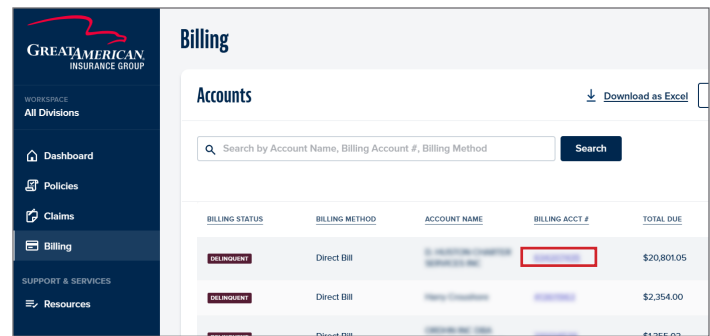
GREAT AMERICAN. INSURANCE GROUP

WORKSPACE
All Divisions

Dashboard
Policies
Claims
Billing

SUPPORT & SERVICES
Resources

Billing

Accounts

Download as Excel

Search by Account Name, Billing Account #, Billing Method

Search

| BILLING STATUS | BILLING METHOD | ACCOUNT NAME | BILLING ACCT # | TOTAL DUE |
|---|---|---|---|---|
| DELINQUENT | Direct Bill | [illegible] | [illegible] | \$20,801.05 |
| DELINQUENT | Direct Bill | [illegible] | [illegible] | \$2,354.00 |
| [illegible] | Direct Bill | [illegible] | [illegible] | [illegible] |